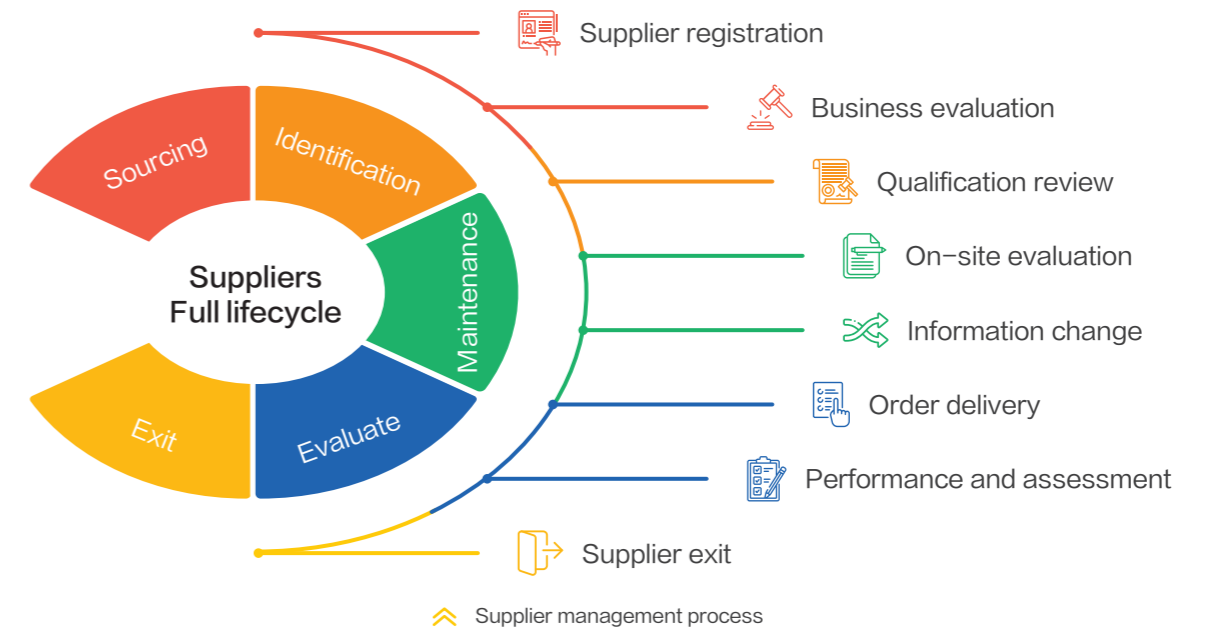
Sourcing

Identification

Maintenance

Evaluate

Exit

Suppliers
Full lifecycle

Supplier registration

Business evaluation

Qualification review

On-site evaluation

Information change

Order delivery

Performance and assessment

Supplier exit

Supplier management process